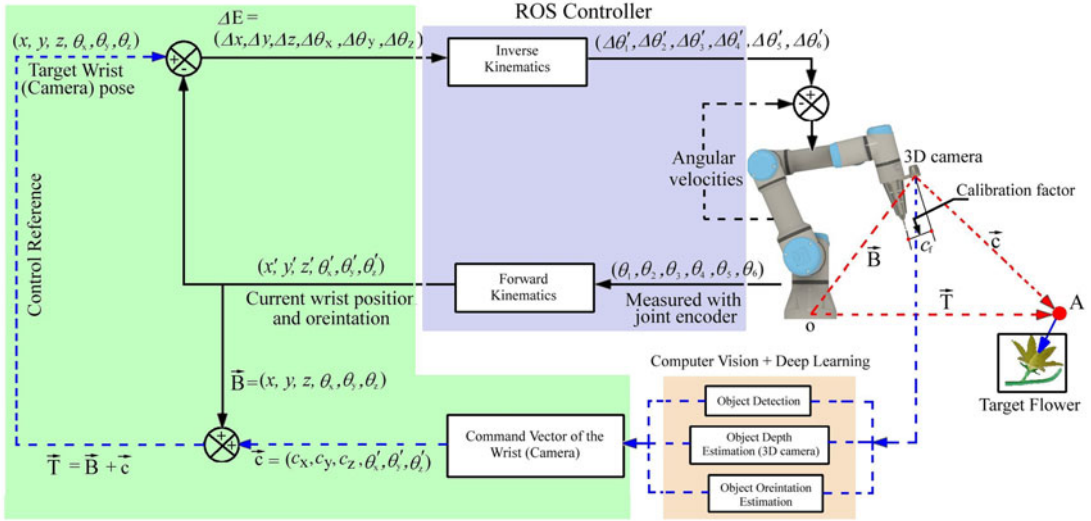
ROS Controller

$(x, y, z, \theta_x, \theta_y, \theta_z)$

Target Wrist (Camera) pose

$\Delta E = (\Delta x, \Delta y, \Delta z, \Delta\theta_X, \Delta\theta_Y, \Delta\theta_Z)$

+ -

Inverse Kinematics

$(\Delta\theta_1', \Delta\theta_2', \Delta\theta_3', \Delta\theta_4', \Delta\theta_5', \Delta\theta_6')$

+ -

Angular velocities

3D camera

Calibration factor

$c_f$

$\vec{B}$

$\vec{c}$

$\vec{T}$

A

o

Control Reference

$(x', y', z', \theta_x', \theta_y', \theta_z')$

Current wrist position and oreintation

Forward Kinematics

$(\theta_1, \theta_2, \theta_3, \theta_4, \theta_5, \theta_6)$

Measured with joint encoder

Target Flower

Computer Vision + Deep Learning

$\vec{B} = (x, y, z, \theta_x, \theta_y, \theta_z)$

Object Detection

Object Depth Estimation (3D camera)

Object Oreintation Estimation

Command Vector of the Wrist (Camera)

+ +

$\vec{T} = \vec{B} + \vec{c}$

$\vec{c} = (c_X, c_Y, c_Z, \theta_x', \theta_y', \theta_z')$